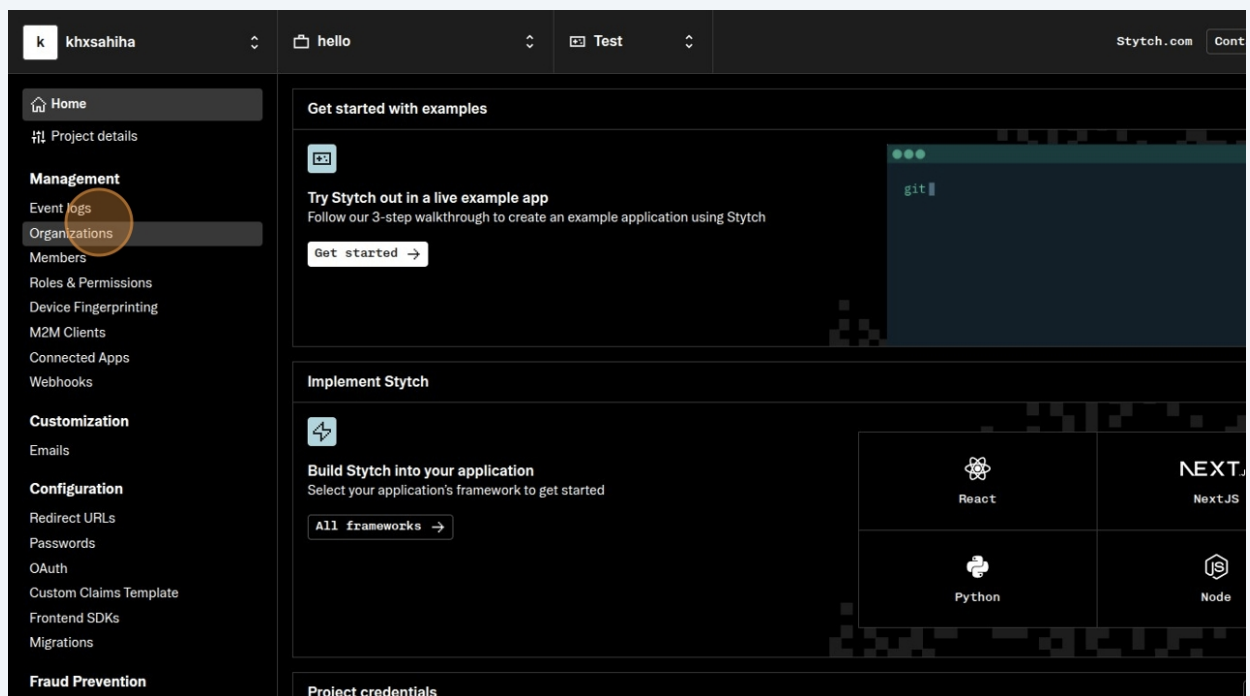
k khxsahiha

hello

Test

Stytch.com Cont

Home
Project details

Management
Event logs
Organizations
Members
Roles & Permissions
Device Fingerprinting
M2M Clients
Connected Apps
Webhooks

Customization
Emails

Configuration
Redirect URLs
Passwords
OAuth
Custom Claims Template
Frontend SDKs
Migrations

Fraud Prevention

Get started with examples

Try Stytch out in a live example app
Follow our 3-step walkthrough to create an example application using Stytch

Get started →

git

Implement Stytch

Build Stytch into your application
Select your application's framework to get started

All frameworks →

React

NEXT.

NextJS

Python

Node

Project credentials